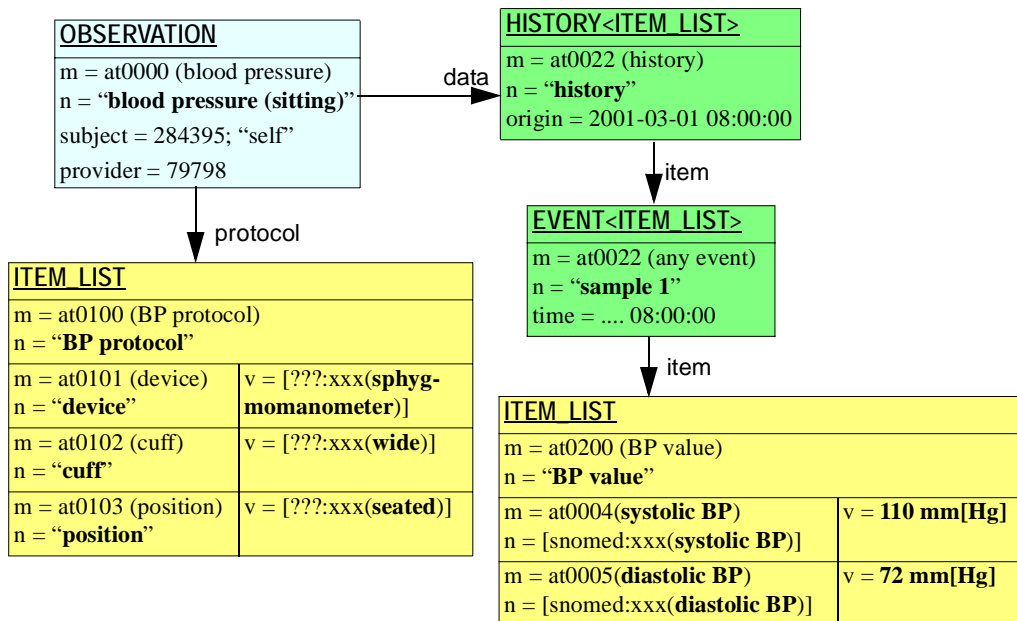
OBSERVATION
m = at0000 (blood pressure)
n = "blood pressure (sitting)"
subject = 284395; "self"
provider = 79798

data

HISTORY<ITEM_LIST>
m = at0022 (history)
n = "history"
origin = 2001-03-01 08:00:00

item

EVENT<ITEM_LIST>
m = at0022 (any event)
n = "sample 1"
time = .... 08:00:00

item

protocol

ITEM_LIST
m = at0100 (BP protocol)
n = "BP protocol"

| | |
|---|---|
| m = at0101 (device) n = "device" | v = [???:xxx(sphygmomanometer)] |
| m = at0102 (cuff) n = "cuff" | v = [???:xxx(wide)] |
| m = at0103 (position) n = "position" | v = [???:xxx(seated)] |

ITEM_LIST
m = at0200 (BP value)
n = "BP value"

| | |
|---|---|
| m = at0004(systolic BP) n = [snomed:xxx(systolic BP)] | v = 110 mm[Hg] |
| m = at0005(diastolic BP) n = [snomed:xxx(diastolic BP)] | v = 72 mm[Hg] |